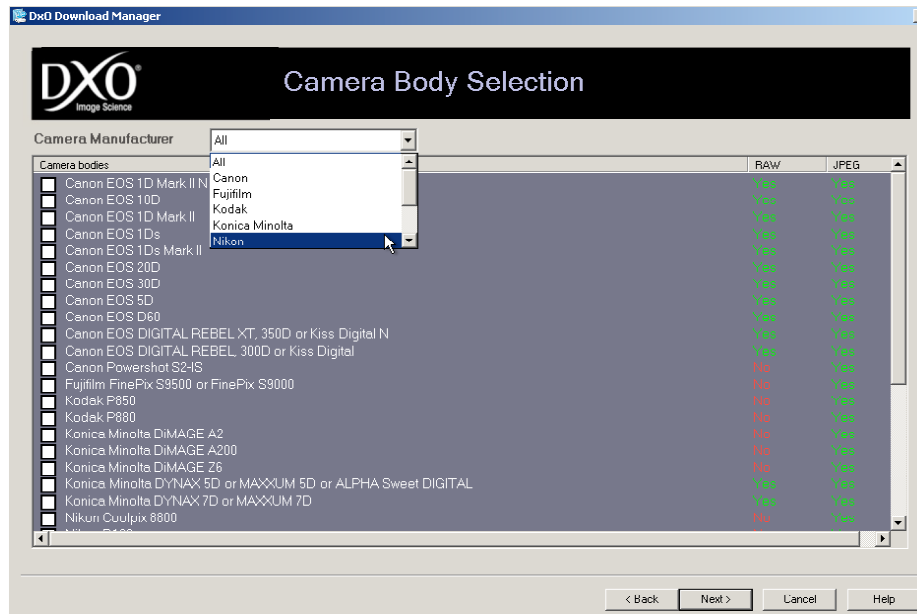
DxO Download Manager

DxO Image Science

Camera Body Selection

Camera Manufacturer All

All
Canon
Fujifilm
Kodak
Konica Minolta
Nikon

| Camera bodies | RAW | JPEG |
|---|---|---|
| Canon EOS 1D Mark II N | Yes | Yes |
| Canon EOS 10D | Yes | Yes |
| Canon EOS 1D Mark II | Yes | Yes |
| Canon EOS 1Ds | Yes | Yes |
| Canon EOS 1Ds Mark II | Yes | Yes |
| Canon EOS 20D | Yes | Yes |
| Canon EOS 30D | Yes | Yes |
| Canon EOS 5D | Yes | Yes |
| Canon EOS D60 | Yes | Yes |
| Canon EOS DIGITAL REBEL XT, 350D or Kiss Digital N | Yes | Yes |
| Canon EOS DIGITAL REBEL, 300D or Kiss Digital | Yes | Yes |
| Canon Powershot S2-IS | No | Yes |
| Fujifilm FinePix S9500 or FinePix S9000 | No | Yes |
| Kodak P850 | No | Yes |
| Kodak P880 | No | Yes |
| Konica Minolta DiMAGE A2 | No | Yes |
| Konica Minolta DiMAGE A200 | No | Yes |
| Konica Minolta DiMAGE Z6 | No | Yes |
| Konica Minolta DYNAX 5D or MAXXUM 5D or ALPHA Sweet DIGITAL | Yes | Yes |
| Konica Minolta DYNAX 7D or MAXXUM 7D | Yes | Yes |
| Nikon Coolpix 8800 | No | Yes |
| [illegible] | | |

< Back Next > Cancel Help